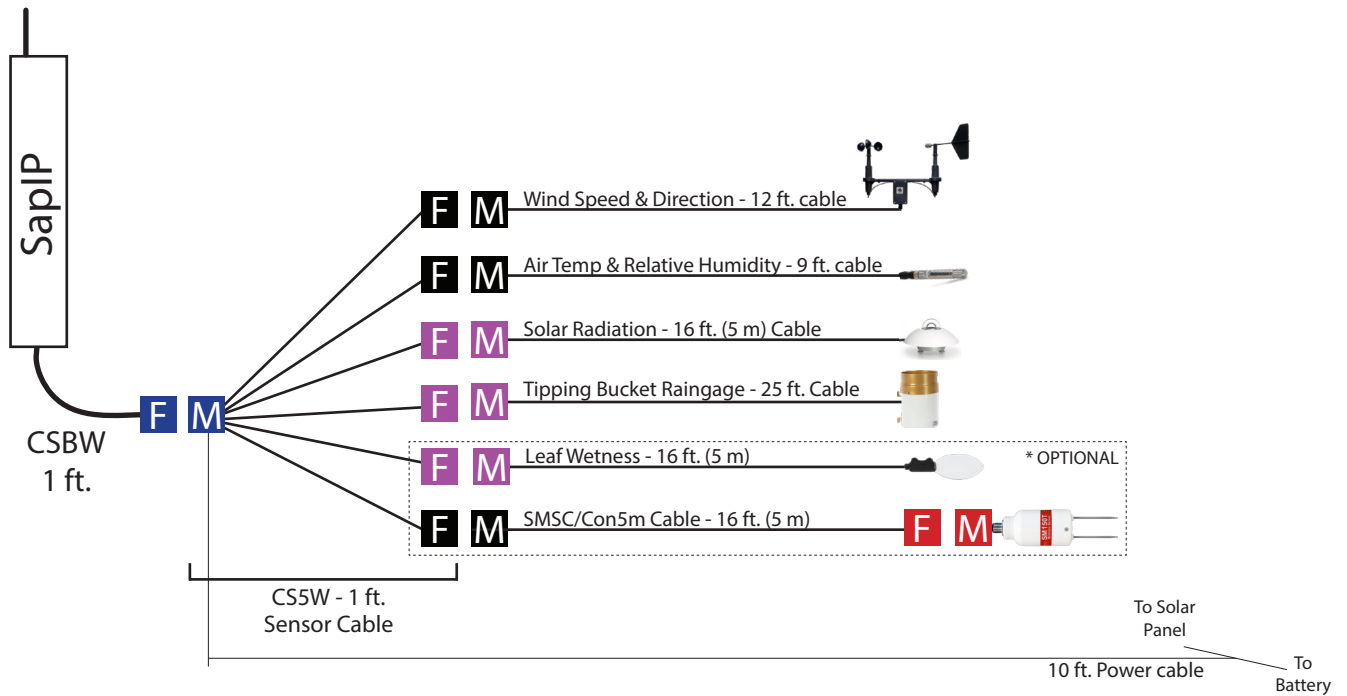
SapIP

F M Wind Speed & Direction - 12 ft. cable

F M Air Temp & Relative Humidity - 9 ft. cable

F M Solar Radiation - 16 ft. (5 m) Cable

F M Tipping Bucket Raingage - 25 ft. Cable

F M Leaf Wetness - 16 ft. (5 m)

* OPTIONAL

F M SMSC/Con5m Cable - 16 ft. (5 m) F M

SM150T

F M

CSBW 1 ft.

CS5W - 1 ft. Sensor Cable

To Solar Panel

10 ft. Power cable

To Battery